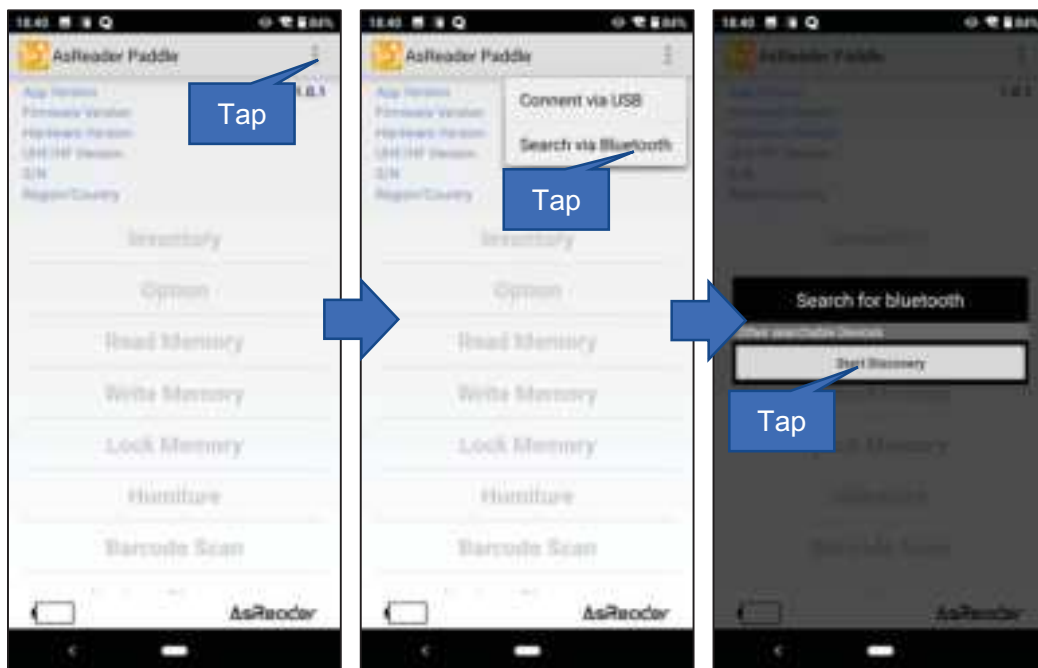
18:40 84%
AsReader Paddle
Tap
App Version 1.0.1
Firmware Version
Hardware Version
UHF/HF Version
S/N
Region/Country
Inventory
Option
Read Memory
Write Memory
Lock Memory
Humiture
Barcode Scan
AsReader

18:40 84%
AsReader Paddle
Connect via USB
Search via Bluetooth
Tap
App Version
Firmware Version
Hardware Version
UHF/HF Version
S/N
Region/Country
Inventory
Option
Read Memory
Write Memory
Lock Memory
Humiture
Barcode Scan
AsReader

18:40 84%
AsReader Paddle
App Version 1.0.1
Firmware Version
Hardware Version
UHF/HF Version
S/N
Region/Country
Inventory
Search for bluetooth
Other searchable Devices
Start Discovery
Tap
Lock Memory
Humiture
Barcode Scan
AsReader